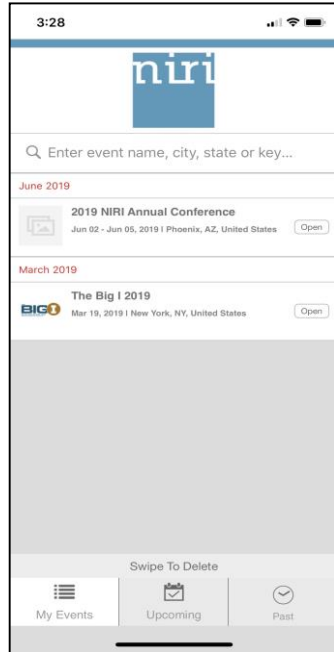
3:28

niri

Enter event name, city, state or key...

June 2019

2019 NIRI Annual Conference
Jun 02 - Jun 05, 2019 | Phoenix, AZ, United States
Open

March 2019

BIG I

The Big I 2019
Mar 19, 2019 | New York, NY, United States
Open

Swipe To Delete

My Events
Upcoming
Past